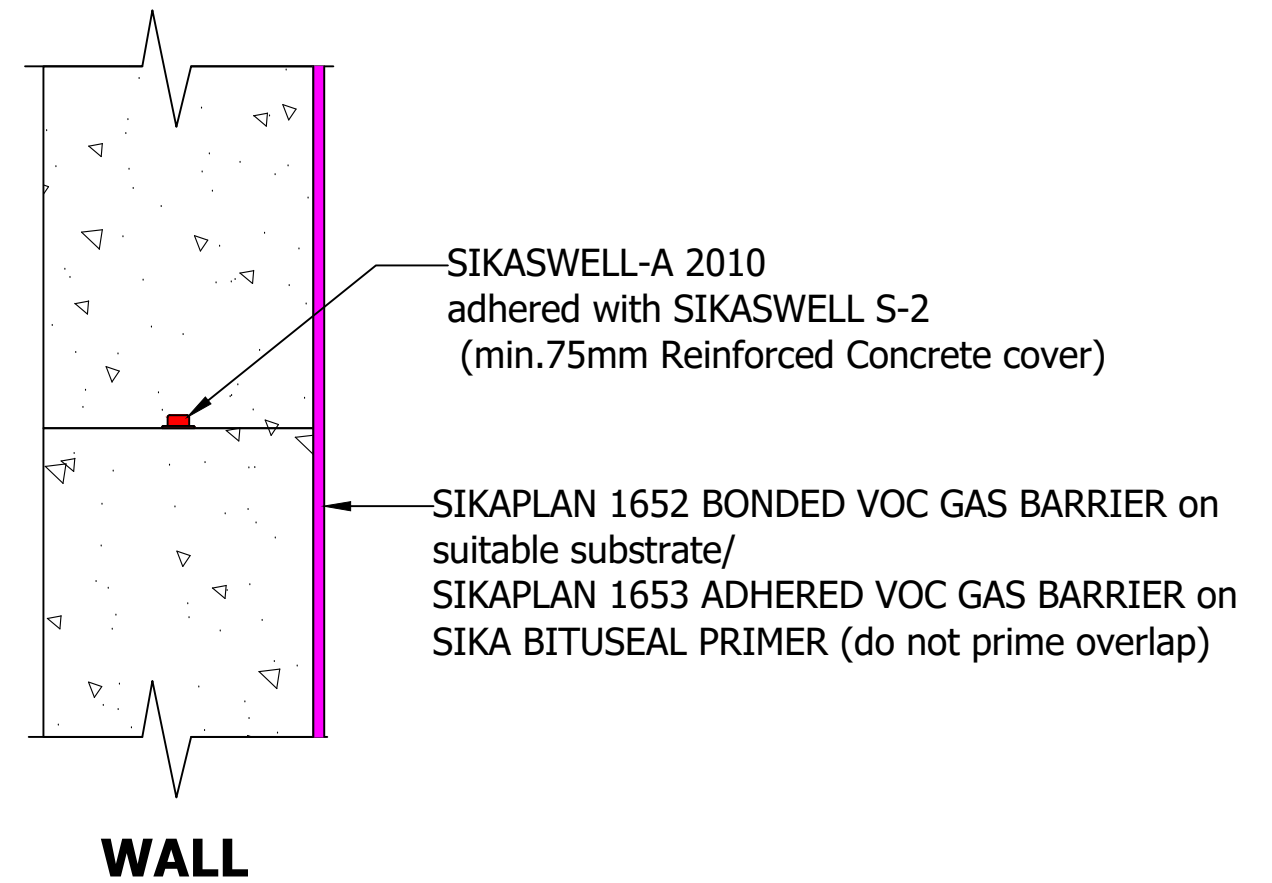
SIKASWELL-A 2010
adhered with SIKASWELL S-2
(min.75mm Reinforced Concrete cover)

SIKAPLAN 1652 BONDED VOC GAS BARRIER on suitable substrate/
SIKAPLAN 1653 ADHERED VOC GAS BARRIER on SIKA BITUSEAL PRIMER (do not prime overlap)

WALL